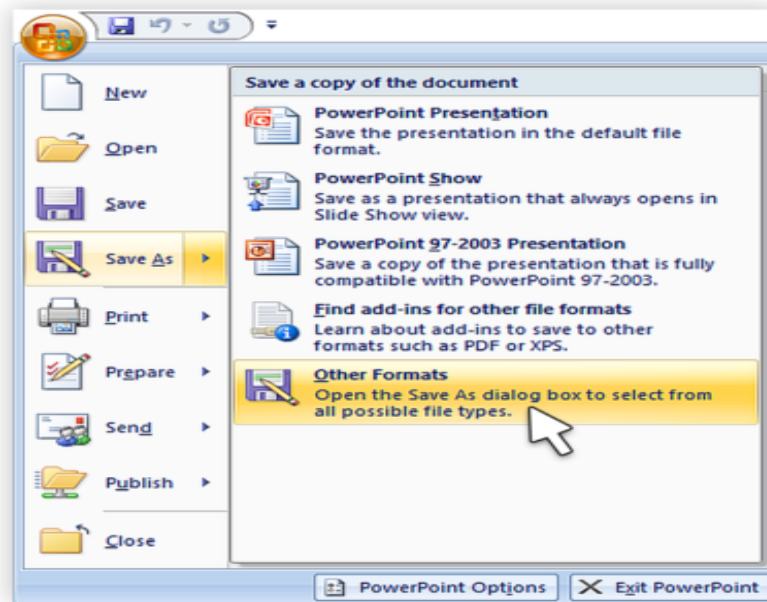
New

Open

Save

Save As

Print

Prepare

Send

Publish

Close

Save a copy of the document

PowerPoint Presentation
Save the presentation in the default file format.

PowerPoint Show
Save as a presentation that always opens in Slide Show view.

PowerPoint 97-2003 Presentation
Save a copy of the presentation that is fully compatible with PowerPoint 97-2003.

Find add-ins for other file formats
Learn about add-ins to save to other formats such as PDF or XPS.

Other Formats
Open the Save As dialog box to select from all possible file types.

PowerPoint Options

Exit PowerPoint